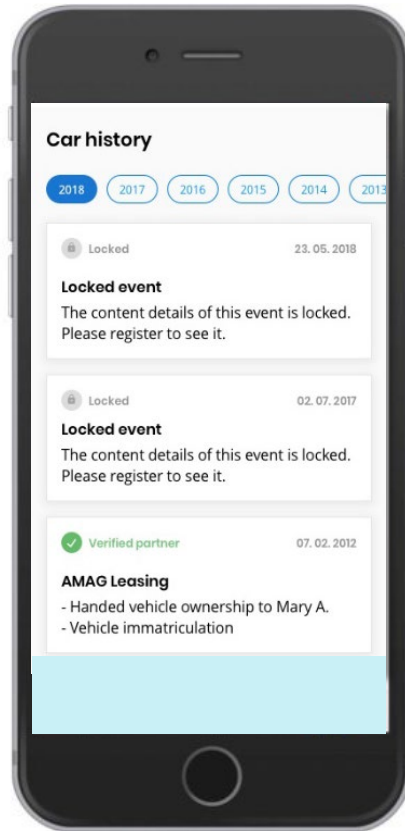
Car history

2018 2017 2016 2015 2014 2013

Locked 23. 05. 2018

Locked event
The content details of this event is locked. Please register to see it.

Locked 02. 07. 2017

Locked event
The content details of this event is locked. Please register to see it.

Verified partner 07. 02. 2012

AMAG Leasing
- Handed vehicle ownership to Mary A.
- Vehicle immatriculation